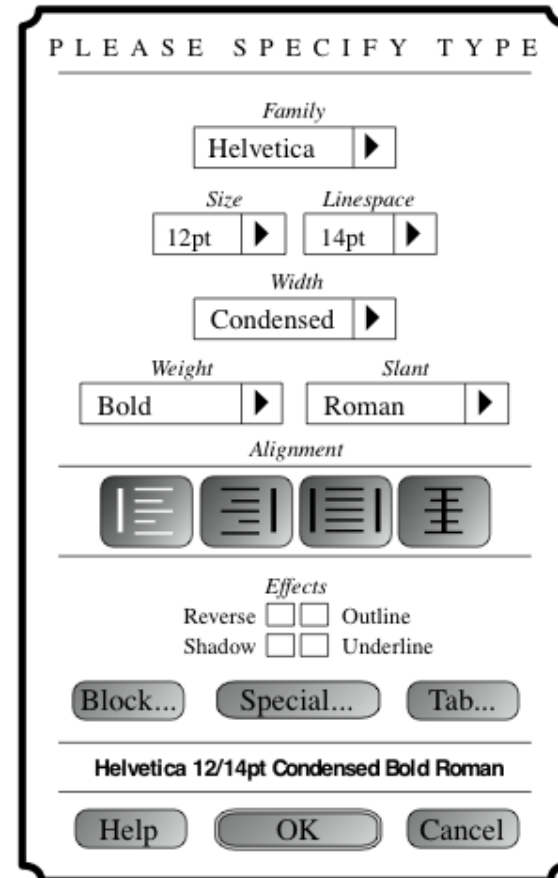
PLEASE SPECIFY TYPE

Family
Helvetica

Size
12pt

Linespace
14pt

Width
Condensed

Weight
Bold

Slant
Roman

Alignment

Effects
Reverse Outline
Shadow Underline

Block...
Special...
Tab...

Helvetica 12/14pt Condensed Bold Roman

Help
OK
Cancel